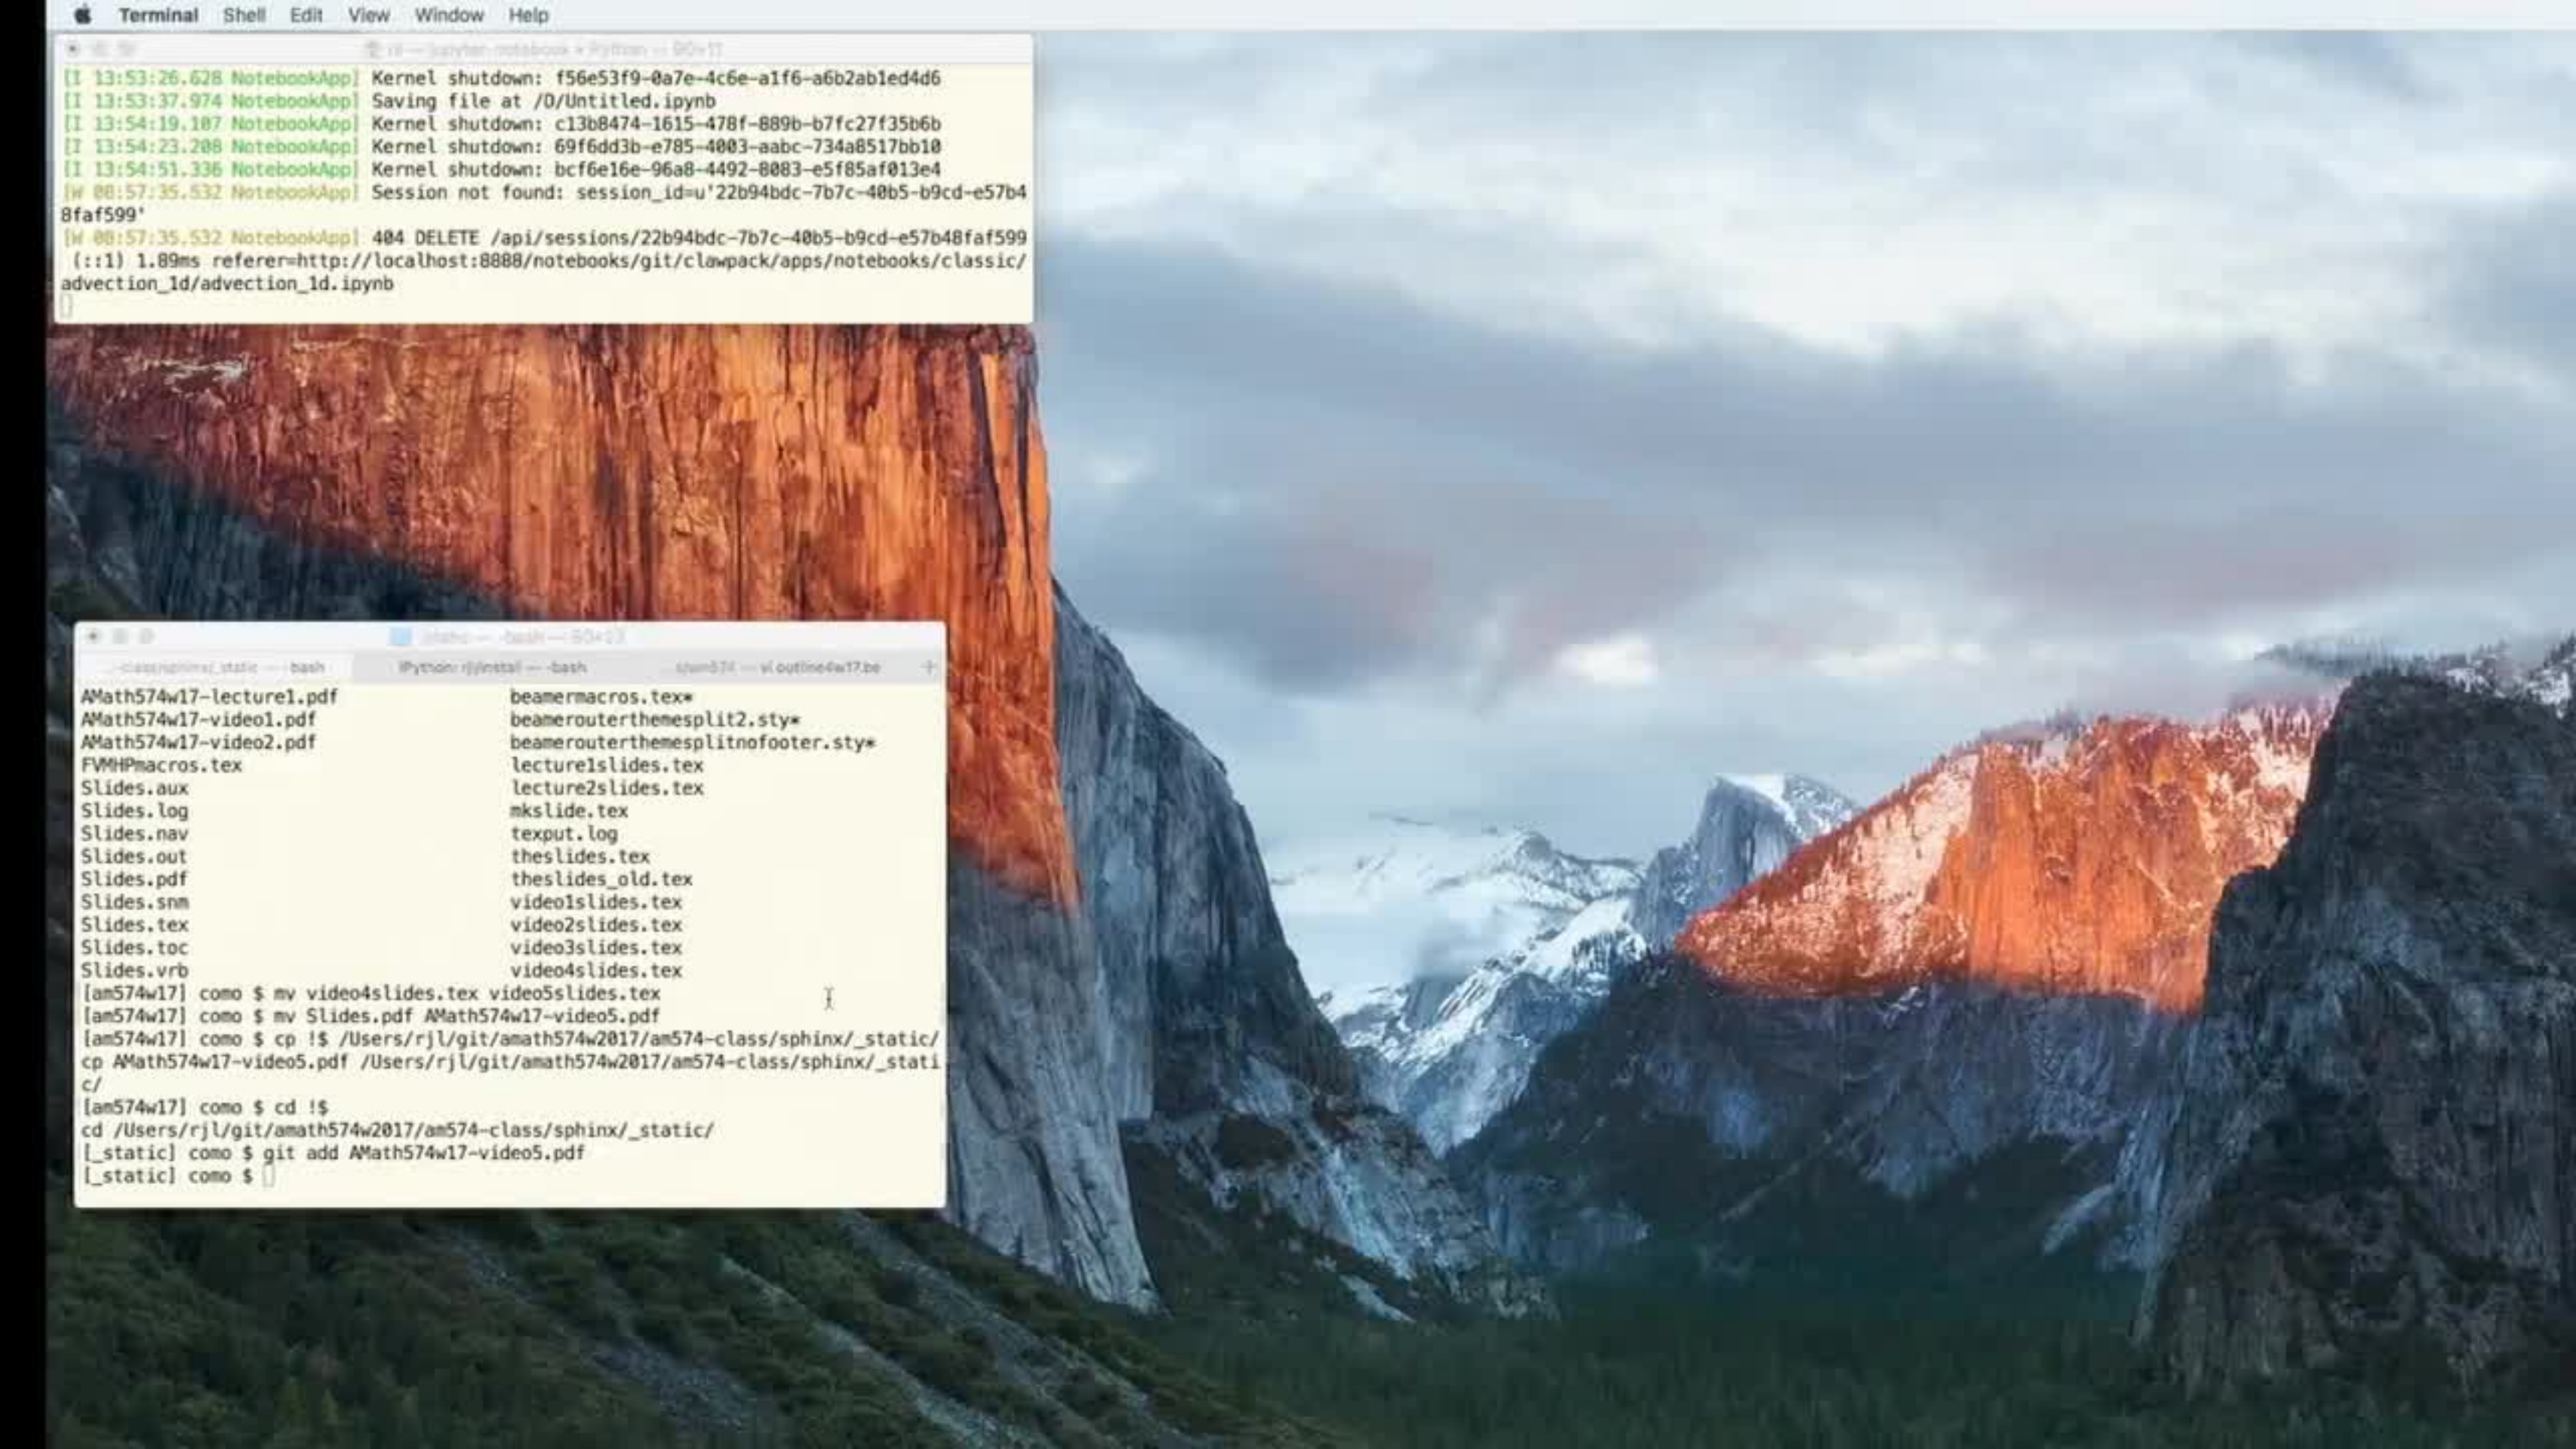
Terminal Shell Edit View Window Help

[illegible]

[I 13:53:26.628 NotebookApp] Kernel shutdown: f56e53f9-0a7e-4c6e-a1f6-a6b2ab1ed4d6
[I 13:53:37.974 NotebookApp] Saving file at /D/Untitled.ipynb
[I 13:54:19.107 NotebookApp] Kernel shutdown: c13b8474-1615-478f-889b-b7fc27f35b6b
[I 13:54:23.208 NotebookApp] Kernel shutdown: 69f6dd3b-e785-4003-aabc-734a8517bb10
[I 13:54:51.336 NotebookApp] Kernel shutdown: bcf6e16e-96a8-4492-8083-e5f85af013e4
[W 08:57:35.532 NotebookApp] Session not found: session_id=u'22b94bdc-7b7c-40b5-b9cd-e57b48faf599'
[W 08:57:35.532 NotebookApp] 404 DELETE /api/sessions/22b94bdc-7b7c-40b5-b9cd-e57b48faf599 (::1) 1.89ms referer=http://localhost:8888/notebooks/git/clawpack/apps/notebooks/classic/advection_1d/advection_1d.ipynb

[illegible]

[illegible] | IPython: rjl/install — -bash | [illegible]

AMath574w17-lecture1.pdf beamermacros.tex*
AMath574w17-video1.pdf beamerouterthemesplit2.sty*
AMath574w17-video2.pdf beamerouterthemesplitnofooter.sty*
FVMHPmacros.tex lecture1slides.tex
Slides.aux lecture2slides.tex
Slides.log mkslide.tex
Slides.nav texput.log
Slides.out theslides.tex
Slides.pdf theslides_old.tex
Slides.snm video1slides.tex
Slides.tex video2slides.tex
Slides.toc video3slides.tex
Slides.vrb video4slides.tex
[am574w17] como $ mv video4slides.tex video5slides.tex
[am574w17] como $ mv Slides.pdf AMath574w17-video5.pdf
[am574w17] como $ cp !$ /Users/rjl/git/amath574w2017/am574-class/sphinx/_static/
cp AMath574w17-video5.pdf /Users/rjl/git/amath574w2017/am574-class/sphinx/_static/
[am574w17] como $ cd !$
cd /Users/rjl/git/amath574w2017/am574-class/sphinx/_static/
[_static] como $ git add AMath574w17-video5.pdf
[_static] como $